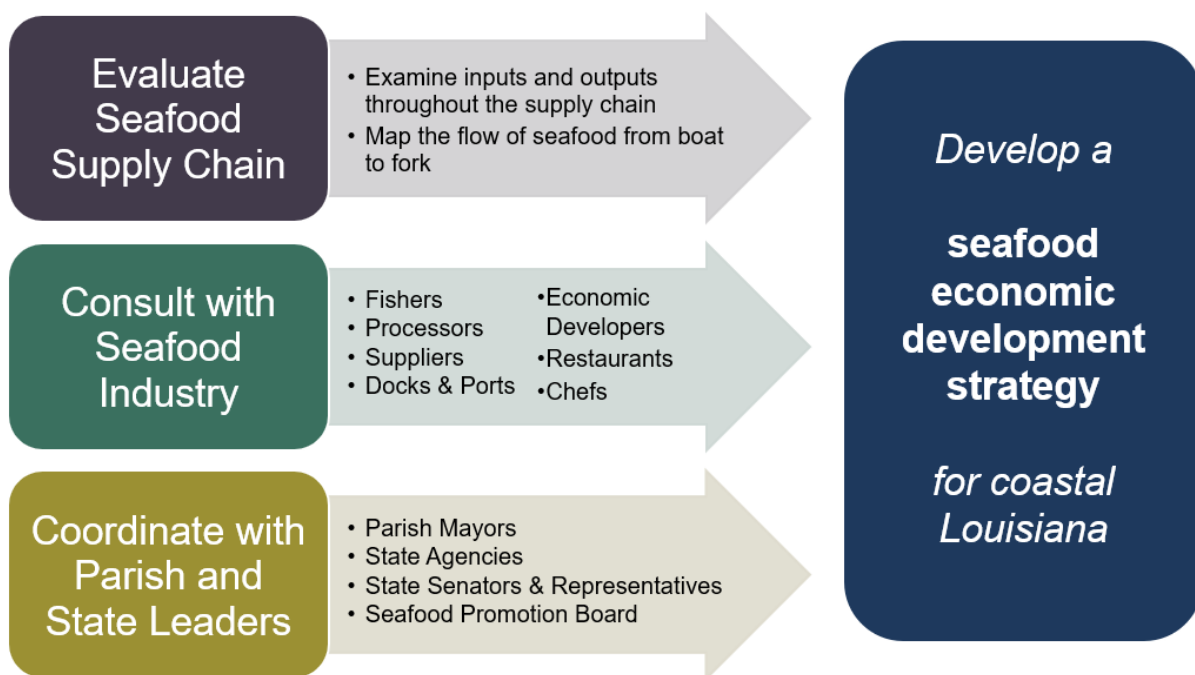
Evaluate Seafood Supply Chain

• Examine inputs and outputs throughout the supply chain
• Map the flow of seafood from boat to fork

Consult with Seafood Industry

• Fishers
• Processors
• Suppliers
• Docks & Ports

•Economic Developers
•Restaurants
•Chefs

Coordinate with Parish and State Leaders

• Parish Mayors
• State Agencies
• State Senators & Representatives
• Seafood Promotion Board

*Develop a*

**seafood economic development strategy**

*for coastal Louisiana*